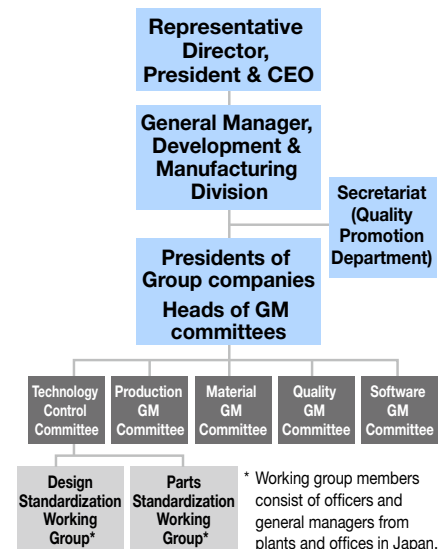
Representative Director, President & CEO

General Manager, Development & Manufacturing Division

Secretariat (Quality Promotion Department)

Presidents of Group companies
Heads of GM committees

Technology Control Committee

Production GM Committee

Material GM Committee

Quality GM Committee

Software GM Committee

Design Standardization Working Group*

Parts Standardization Working Group*

* Working group members consist of officers and general managers from plants and offices in Japan.